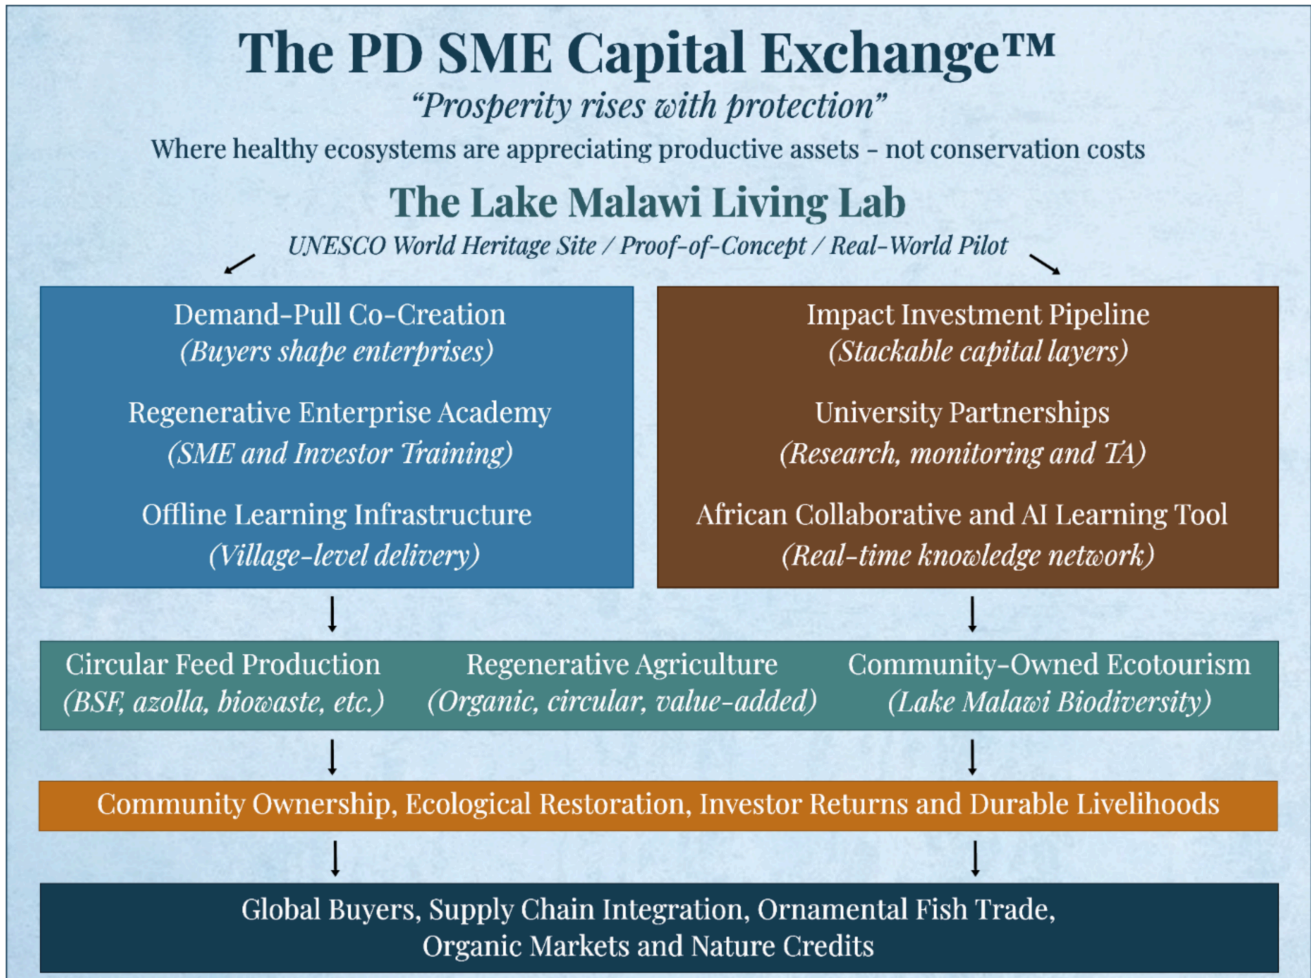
The PD SME Capital Exchange™

"Prosperity rises with protection"

Where healthy ecosystems are appreciating productive assets - not conservation costs

The Lake Malawi Living Lab

UNESCO World Heritage Site / Proof-of-Concept / Real-World Pilot

Demand-Pull Co-Creation
(Buyers shape enterprises)

Regenerative Enterprise Academy
(SME and Investor Training)

Offline Learning Infrastructure
(Village-level delivery)

Impact Investment Pipeline
(Stackable capital layers)

University Partnerships
(Research, monitoring and TA)

African Collaborative and AI Learning Tool
(Real-time knowledge network)

Circular Feed Production
(BSF, azolla, biowaste, etc.)

Regenerative Agriculture
(Organic, circular, value-added)

Community-Owned Ecotourism
(Lake Malawi Biodiversity)

Community Ownership, Ecological Restoration, Investor Returns and Durable Livelihoods

Global Buyers, Supply Chain Integration, Ornamental Fish Trade, Organic Markets and Nature Credits